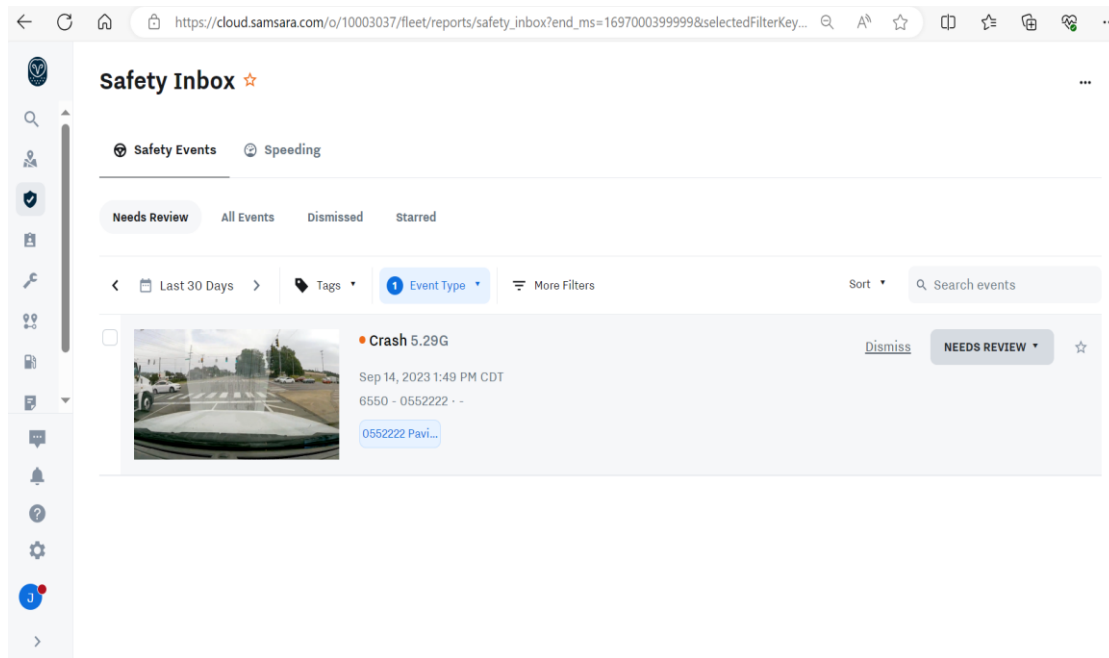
https://cloud.samsara.com/o/10003037/fleet/reports/safety_inbox?end_ms=1697003999999&selectedFilterKey...

Safety Inbox ☆

...

Safety Events    Speeding

Needs Review    All Events    Dismissed    Starred

Last 30 Days    Tags    1 Event Type    More Filters    Sort    Search events

• Crash 5.29G
Sep 14, 2023 1:49 PM CDT
6550 - 0552222 - -
0552222 Pavi...

Dismiss    NEEDS REVIEW

J